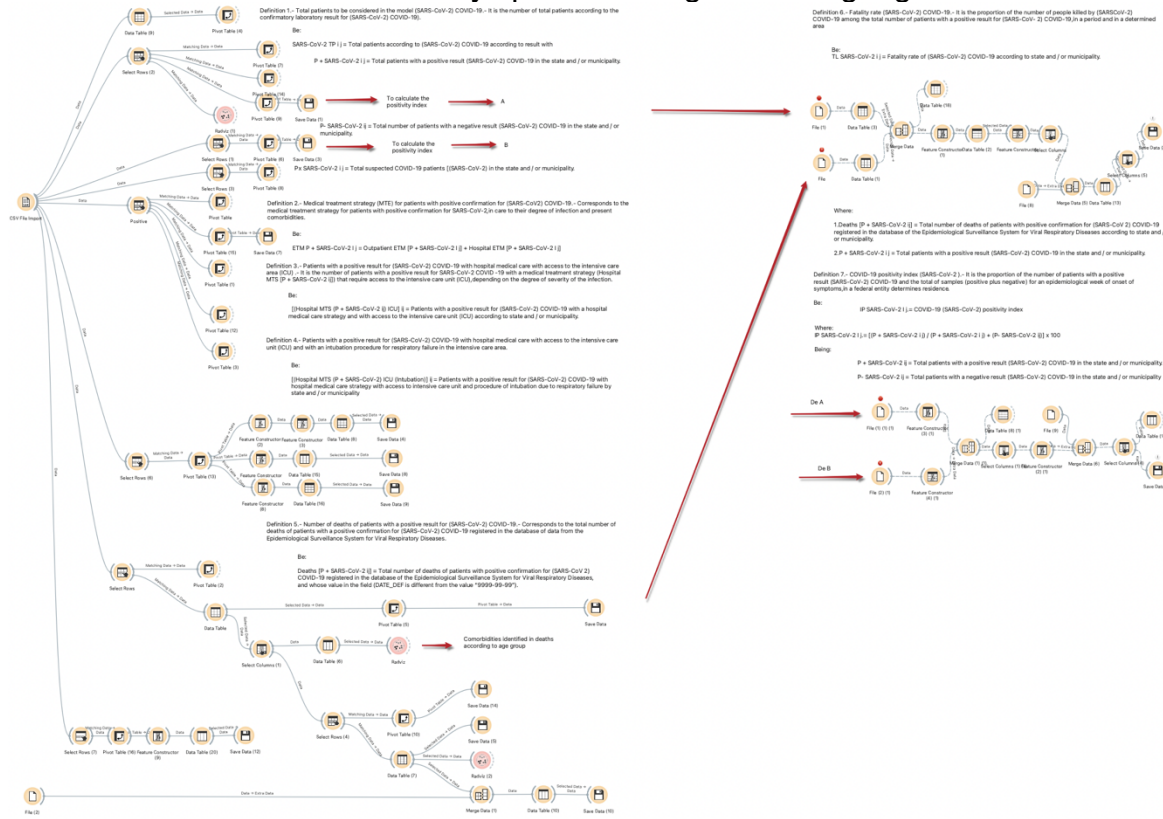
Definition 1.- Total patients to be considered in the model (SARS-CoV-2) COVID-19.- It is the number of total patients according to the confirmatory laboratory result for (SARS-CoV-2) COVID-19).

Be:

SARS-CoV-2 TP i j = Total patients according to (SARS-CoV-2) COVID-19 according to result with

P + SARS-CoV-2 i j = Total patients with a positive result (SARS-CoV-2) COVID-19 in the state and / or municipality.

To calculate the positivity index

A

P- SARS-CoV-2 ij = Total number of patients with a negative result (SARS-CoV-2) COVID-19 in the state and / or municipality.

To calculate the positivity index

B

Px SARS-CoV-2 i j = Total suspected COVID-19 patients [(SARS-CoV-2) in the state and / or municipality.

Definition 2.- Medical treatment strategy (MTE) for patients with positive confirmation for (SARS-CoV2) COVID-19.- Corresponds to the medical treatment strategy for patients with positive confirmation for SARS-CoV-2,in care to their degree of infection and present comorbidities.

Be:

ETM P + SARS-CoV-2 i j = Outpatient ETM [P + SARS-CoV-2 i j] + Hospital ETM [P + SARS-CoV-2 i j]

Definition 3.- Patients with a positive result for (SARS-CoV-2) COVID-19 with hospital medical care with access to the intensive care area (ICU) .- It is the number of patients with a positive result for SARS-CoV-2 COVID -19 with a medical treatment strategy (Hospital MTS [P + SARS-CoV-2 ij]) that require access to the intensive care unit (ICU), depending on the degree of severity of the infection.

Be:

[(Hospital MTS (P + SARS-CoV-2 ij) ICU] ij = Patients with a positive result for (SARS-CoV-2) COVID-19 with a hospital medical care strategy and with access to the intensive care unit (ICU) according to state and / or municipality.

Definition 4.- Patients with a positive result for (SARS-CoV-2) COVID-19 with hospital medical care with access to the intensive care unit (ICU) and with an intubation procedure for respiratory failure in the intensive care area.

Be:

[(Hospital MTS (P + SARS-CoV-2) ICU (Intubation)] ij = Patients with a positive result for (SARS-CoV-2) COVID-19 with hospital medical care strategy with access to intensive care unit and procedure of intubation due to respiratory failure by state and / or municipality

Definition 5.- Number of deaths of patients with a positive result for (SARS-CoV-2) COVID-19.- Corresponds to the total number of deaths of patients with a positive confirmation for (SARS-CoV-2) COVID-19 registered in the database of data from the Epidemiological Surveillance System for Viral Respiratory Diseases.

Be:

Deaths [P + SARS-CoV-2 ij] = Total number of deaths of patients with positive confirmation for (SARS-CoV 2) COVID-19 registered in the database of the Epidemiological Surveillance System for Viral Respiratory Diseases, and whose value in the field [DATE_DEF is different from the value "9999-99-99").

Comorbidities identified in deaths according to age group

CSV File Import
Data Table (9)
Pivot Table (4)
Select Rows (2)
Pivot Table (7)
Pivot Table (10)
Pivot Table (9)
Save Data (1)
RadViz (1)
Select Rows (1)
Pivot Table (6)
Save Data (3)
Select Rows (3)
Pivot Table (8)
Positive
Pivot Table
Pivot Table (15)
Save Data (2)
Pivot Table (1)
Pivot Table (12)
Pivot Table (3)
Select Rows (6)
Pivot Table (13)
Feature Constructor (2)
Feature Constructor (3)
Data Table (8)
Save Data (4)
Data Table (15)
Save Data (8)
Feature Constructor (8)
Data Table (16)
Save Data (9)
Select Rows
Pivot Table (2)
Data Table
Pivot Table (5)
Save Data
Select Columns (1)
Data Table (6)
RadViz
Select Rows (4)
Pivot Table (10)
Save Data (14)
Save Data (5)
Data Table (7)
RadViz (2)
Merge Data (1)
Data Table (10)
Save Data (10)
Select Rows (7)
Pivot Table (16)
Feature Constructor (9)
Data Table (20)
Save Data (12)
File (2)

Definition 6.- Fatality rate (SARS-CoV-2) COVID-19.- It is the proportion of the number of people killed by (SARSCoV-2) COVID-19 among the total number of patients with a positive result for (SARS-CoV- 2) COVID-19,in a period and in a determined area

Be:

TL SARS-CoV-2 i j = Fatality rate of (SARS-CoV-2) COVID-19 according to state and / or municipality.

File (1)
Data Table (3)
Data Table (19)
Merge Data
Feature Constructor
Data Table (2)
Feature Constructor
Select Columns
Save Data
Select Columns (5)
File
Data Table (1)
File (9)
Merge Data (5)
Data Table (13)

Where:

1.Deaths [P + SARS-CoV-2 ij] = Total number of deaths of patients with positive confirmation for (SARS-CoV-2) COVID-19 registered in the database of the Epidemiological Surveillance System for Viral Respiratory Diseases according to state and / or municipality.

2.P + SARS-CoV-2 i j = Total patients with a positive result (SARS-CoV-2) COVID-19 in the state and / or municipality.

Definition 7.- COVID-19 positivity index (SARS-CoV-2 ).- It is the proportion of the number of patients with a positive result (SARS-CoV-2) COVID-19 and the total of samples (positive plus negative) for an epidemiological week of onset of symptoms,in a federal entity determines residence.

Be:

IP SARS-CoV-2 I j = COVID-19 (SARS-CoV-2) positivity index

Where:
IP SARS-CoV-2 I j = [(P + SARS-CoV-2 i j) / (P + SARS-CoV-2 i j) + (P- SARS-CoV-2 ij)] x 100

Being:

P + SARS-CoV-2 ij = Total patients with a positive result (SARS-CoV-2) COVID-19 in the state and / or municipality.

P- SARS-CoV-2 ij = Total patients with a negative result (SARS-CoV-2) COVID-19 in the state and / or municipality

De A

De B

File (1) (1) (1)
Feature Constructor (3) (1)
Data Table (9) (1)
File (9)
Merge Data (1) (1)
Select Columns (1) (1)
Feature Constructor (2) (1)
Merge Data (6)
Select Columns (6)
Data Table
Save Data
File (2) (1)
Feature Constructor (4) (1)